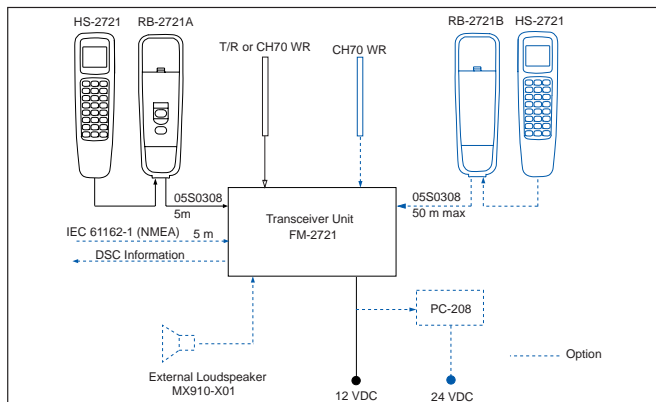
HS-2721
RB-2721A
T/R or CH70 WR
CH70 WR
RB-2721B
HS-2721
05S0308
5m
05S0308
50 m max
Transceiver Unit
FM-2721
IEC 61162-1 (NMEA)
5 m
DSC Information
PC-208
Option
External Loudspeaker
MX910-X01
12 VDC
24 VDC